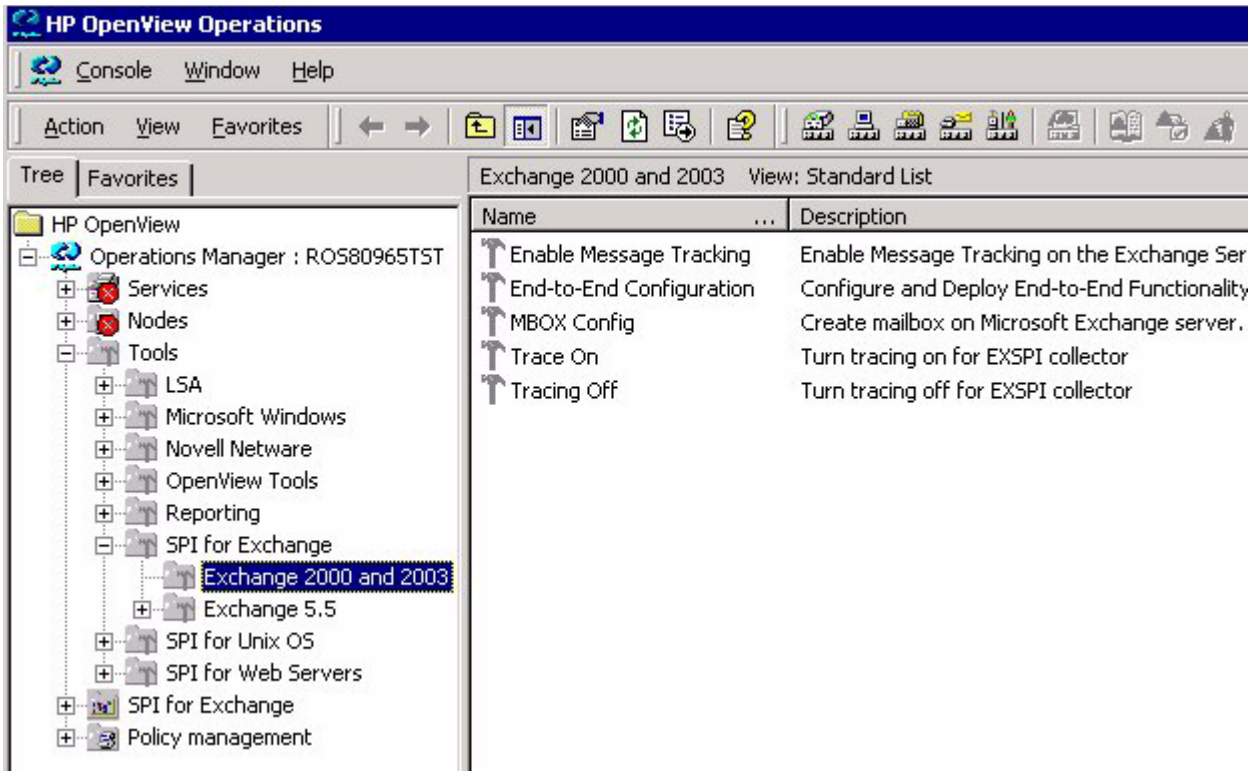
HP OpenView Operations

Console Window Help

Action View Favorites

Tree Favorites

Exchange 2000 and 2003 View: Standard List

HP OpenView
Operations Manager : ROS80965TST
Services
Nodes
Tools
LSA
Microsoft Windows
Novell Netware
OpenView Tools
Reporting
SPI for Exchange
Exchange 2000 and 2003
Exchange 5.5
SPI for Unix OS
SPI for Web Servers
SPI for Exchange
Policy management

| Name ... | Description |
|---|---|
| Enable Message Tracking | Enable Message Tracking on the Exchange Ser |
| End-to-End Configuration | Configure and Deploy End-to-End Functionality |
| MBOX Config | Create mailbox on Microsoft Exchange server. |
| Trace On | Turn tracing on for EXSPI collector |
| Tracing Off | Turn tracing off for EXSPI collector |